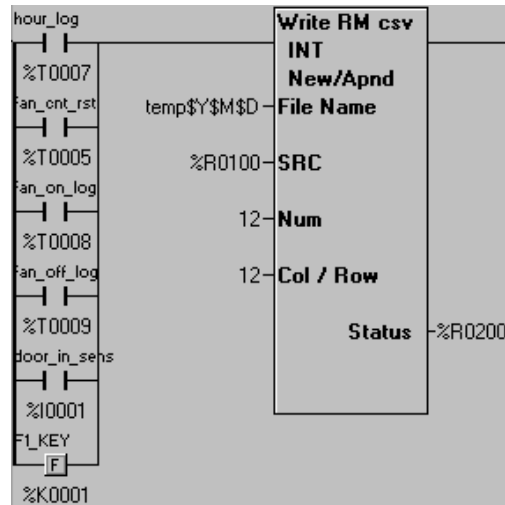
hour_log

%T0007

fan_cnt_rst

%T0005

fan_on_log

%T0008

fan_off_log

%T0009

door_in_sens

%I0001

F1_KEY

F

%K0001

Write RM csv
INT
New/Apnd

temp$Y$M$D File Name

%R0100 SRC

12 Num

12 Col / Row

Status %R0200